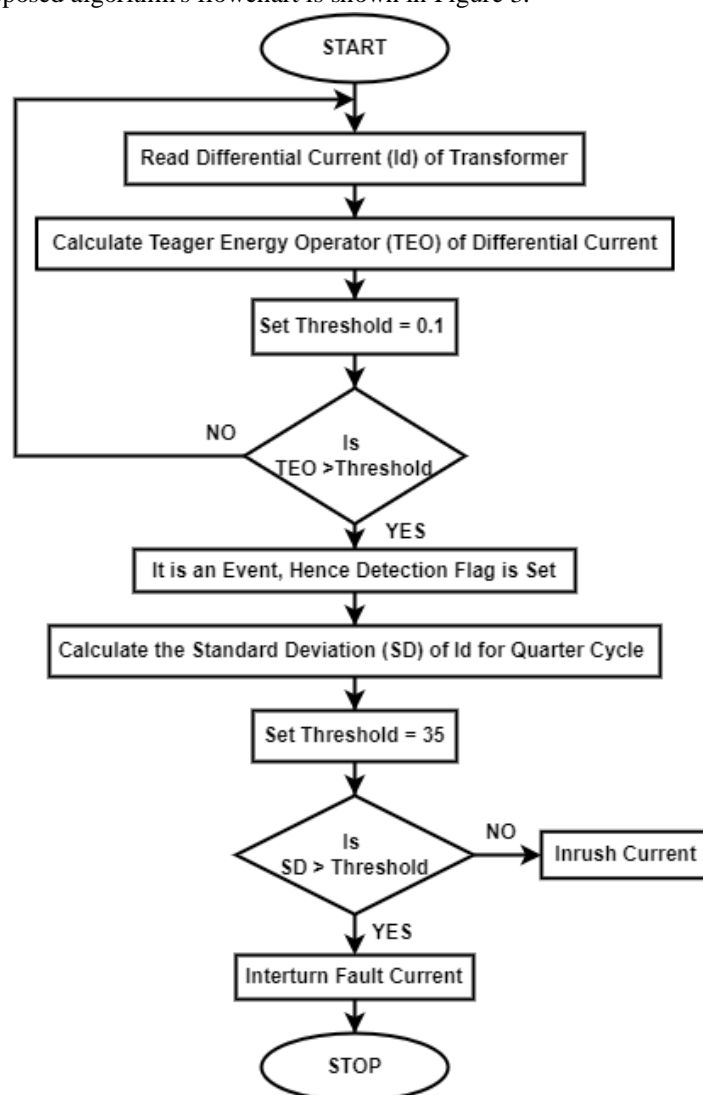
posed algorithm's flowchart is shown in Figure 3.

START

Read Differential Current (Id) of Transformer

Calculate Teager Energy Operator (TEO) of Differential Current

Set Threshold = 0.1

NO

Is TEO >Threshold

YES

It is an Event, Hence Detection Flag is Set

Calculate the Standard Deviation (SD) of Id for Quarter Cycle

Set Threshold = 35

Is SD > Threshold

NO

Inrush Current

YES

Interturn Fault Current

STOP